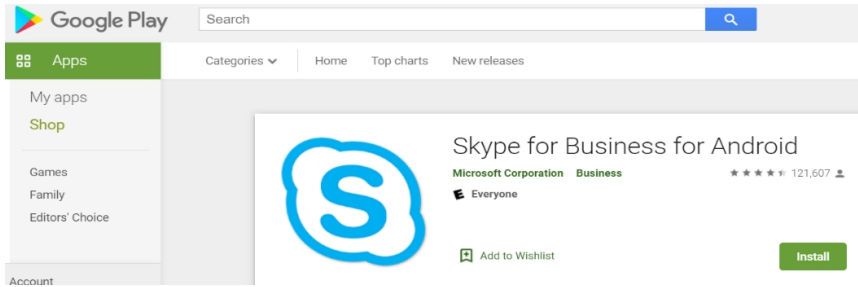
Google Play

Search

Apps

Categories

Home

Top charts

New releases

My apps

Shop

Games

Family

Editors' Choice

Account

Skype for Business for Android

Microsoft Corporation

Business

121,607

E

Everyone

Add to Wishlist

Install